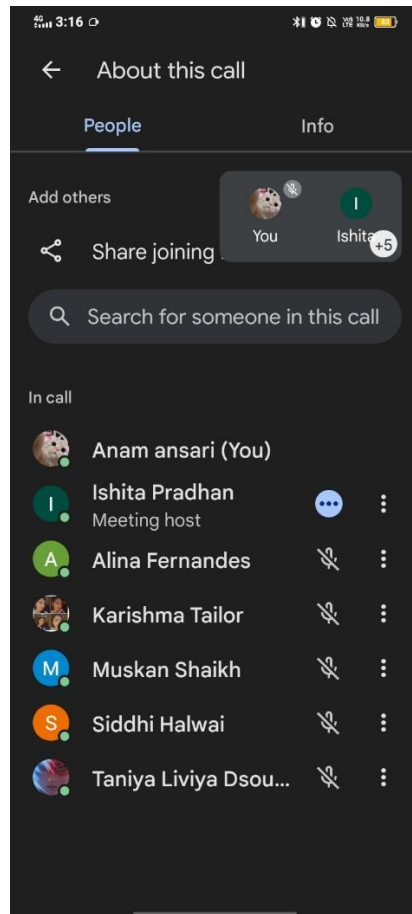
4G 3:16

About this call

People

Info

Add others

You

I

Ishita

+5

Share joining

Search for someone in this call

In call

Anam ansari (You)

I

Ishita Pradhan

Meeting host

A

Alina Fernandes

Karishma Tailor

M

Muskan Shaikh

S

Siddhi Halwai

Taniya Liviya Dsou...